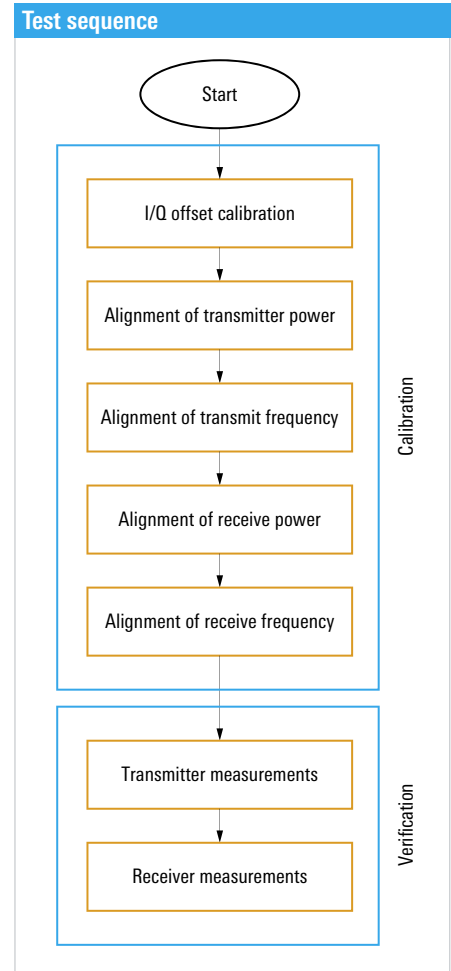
Test sequence

Start

I/Q offset calibration

Alignment of transmitter power

Alignment of transmit frequency

Alignment of receive power

Alignment of receive frequency

Calibration

Transmitter measurements

Receiver measurements

Verification